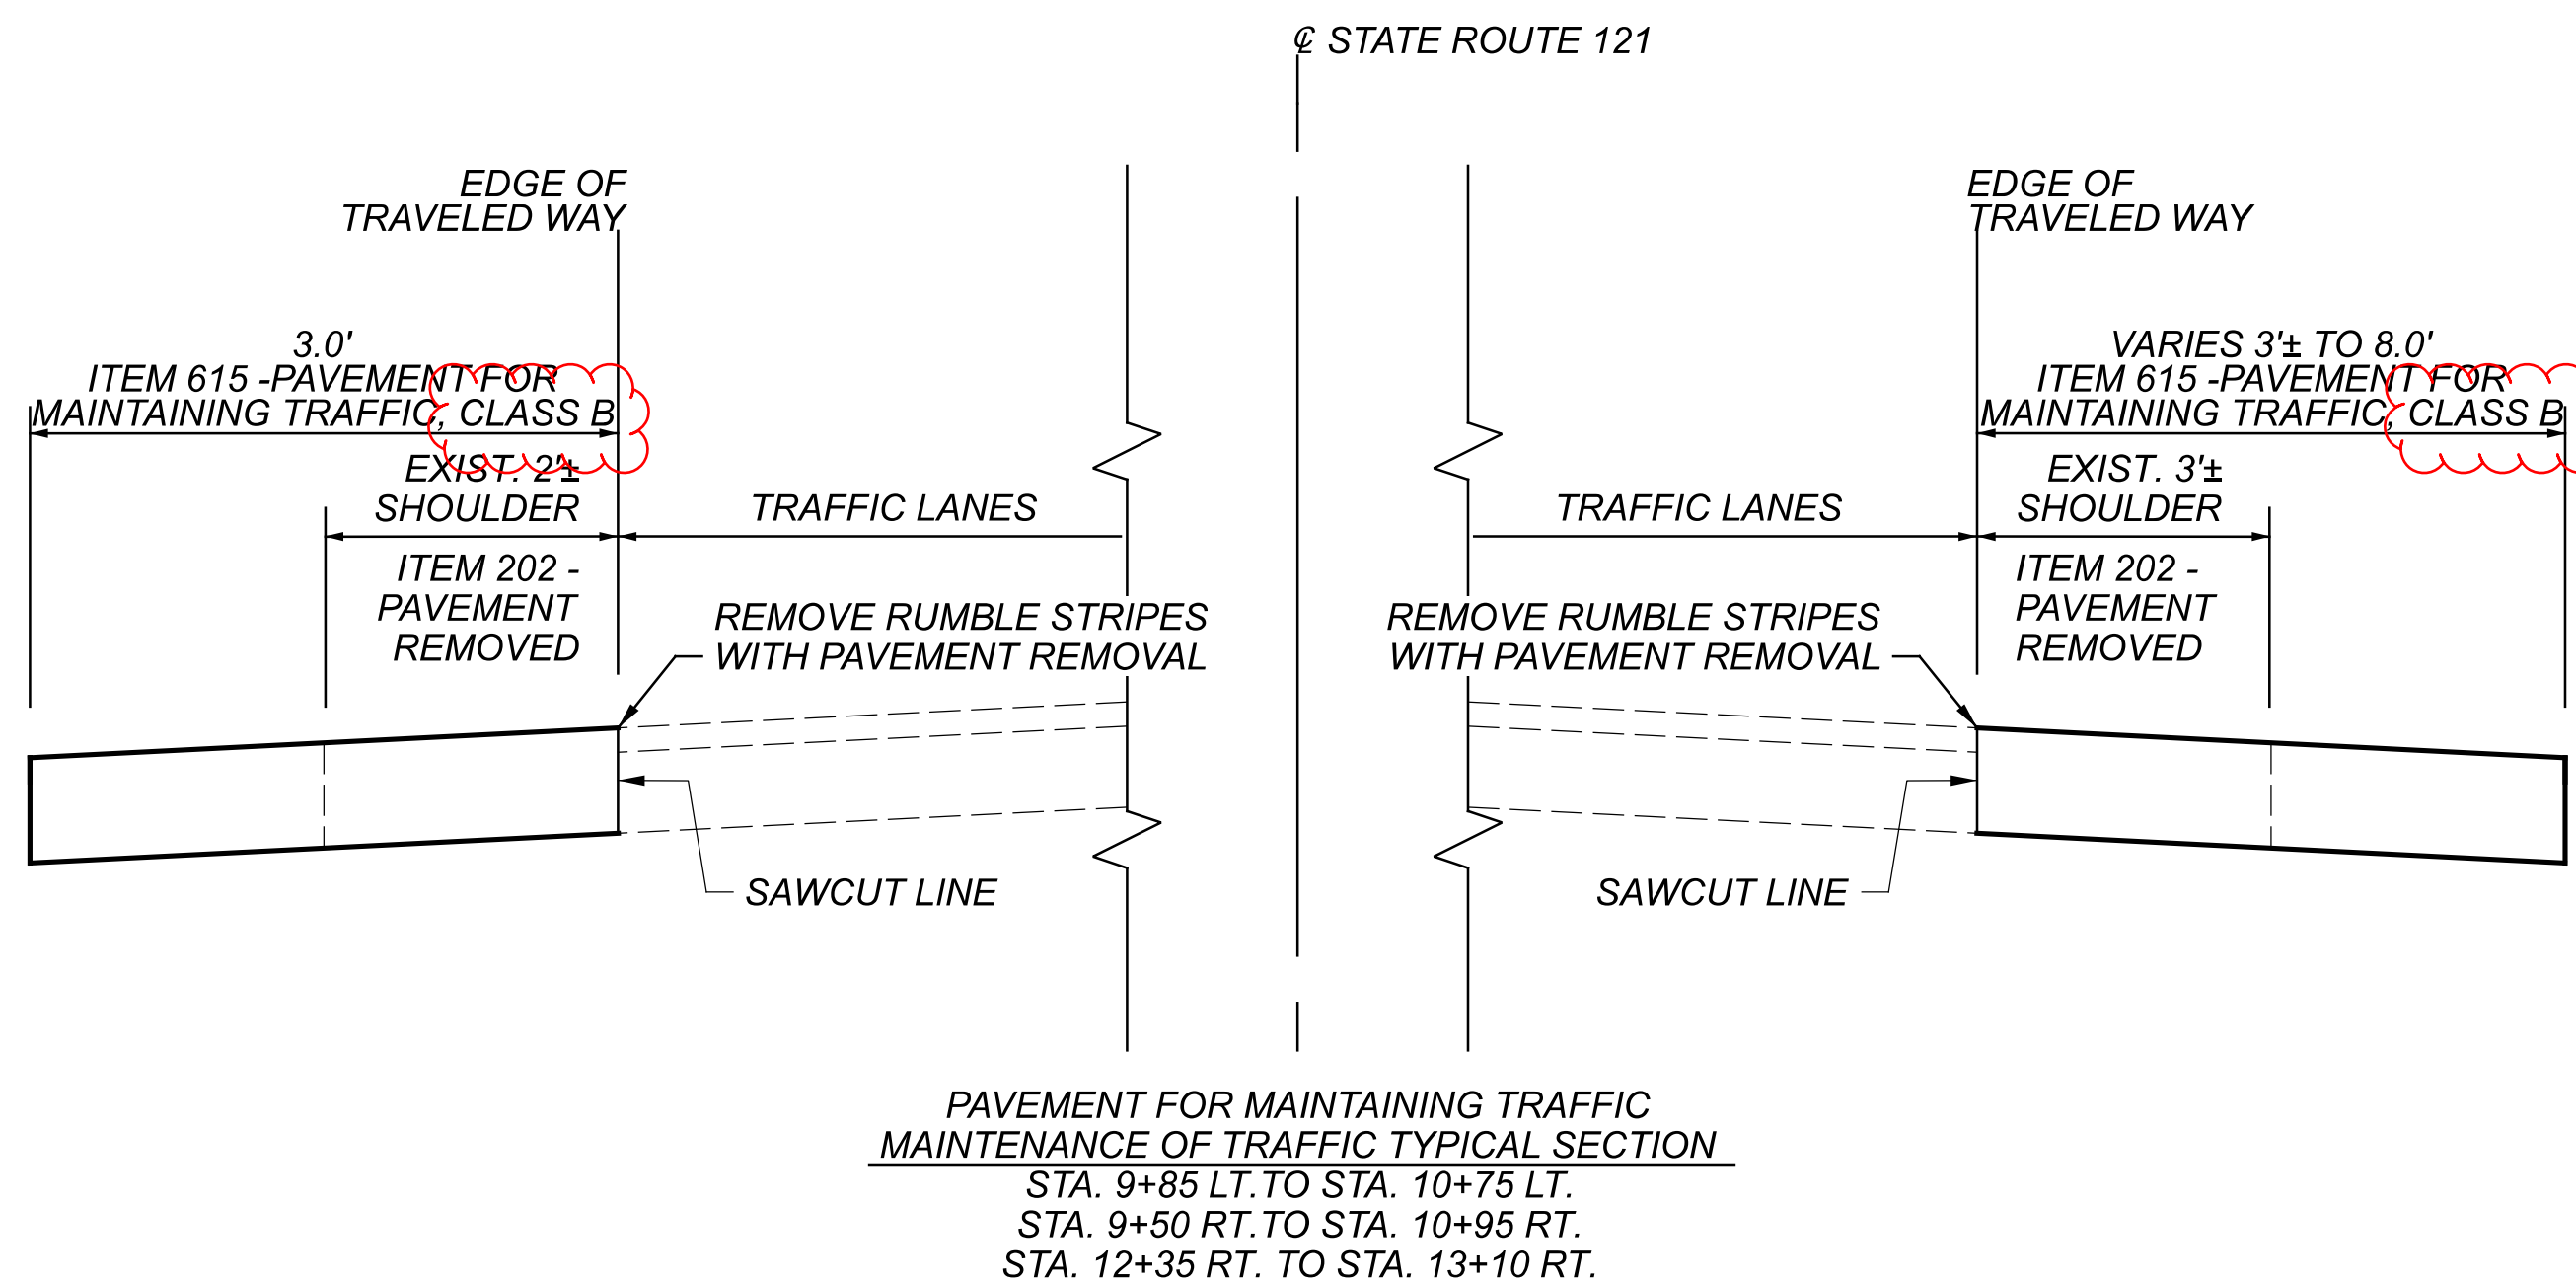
℄ STATE ROUTE 121

EDGE OF
TRAVELED WAY

3.0'
ITEM 615 -PAVEMENT FOR
MAINTAINING TRAFFIC, CLASS B

EXIST. 2'±
SHOULDER

TRAFFIC LANES

ITEM 202 -
PAVEMENT
REMOVED

REMOVE RUMBLE STRIPES
WITH PAVEMENT REMOVAL

SAWCUT LINE

EDGE OF
TRAVELED WAY

VARIES 3'± TO 8.0'
ITEM 615 -PAVEMENT FOR
MAINTAINING TRAFFIC, CLASS B

EXIST. 3'±
SHOULDER

TRAFFIC LANES

ITEM 202 -
PAVEMENT
REMOVED

REMOVE RUMBLE STRIPES
WITH PAVEMENT REMOVAL

SAWCUT LINE

PAVEMENT FOR MAINTAINING TRAFFIC
MAINTENANCE OF TRAFFIC TYPICAL SECTION
STA. 9+85 LT.TO STA. 10+75 LT.
STA. 9+50 RT.TO STA. 10+95 RT.
STA. 12+35 RT. TO STA. 13+10 RT.